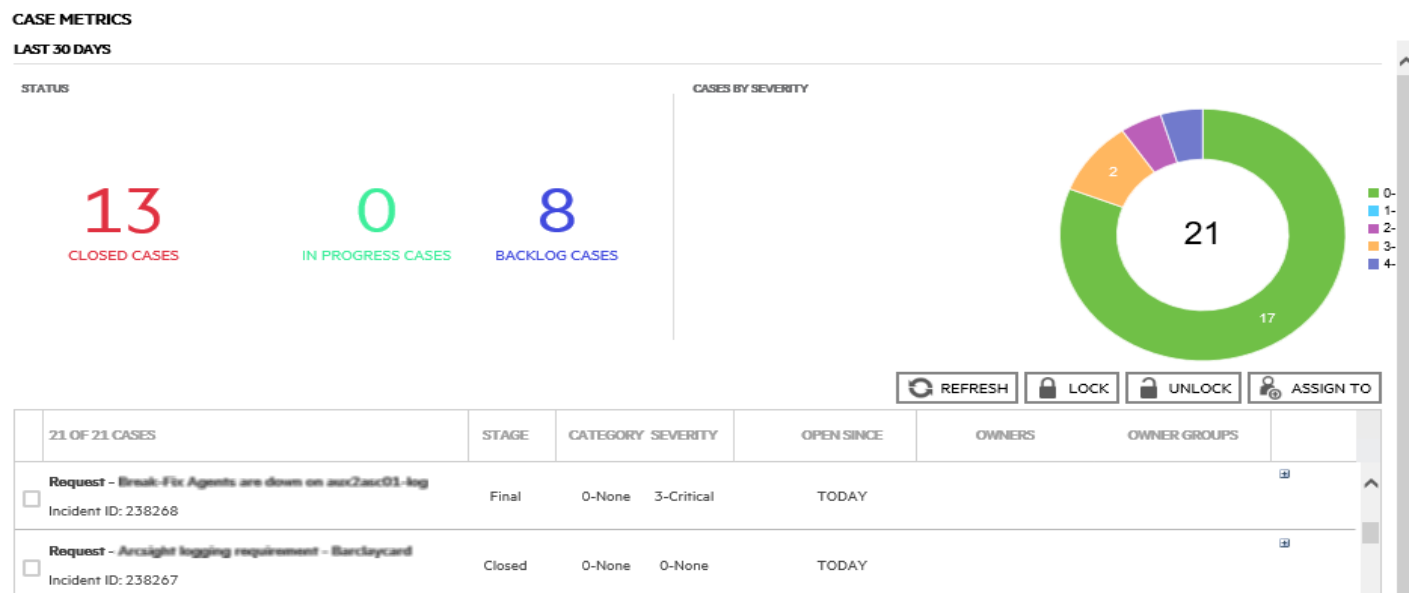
CASE METRICS

LAST 30 DAYS

STATUS

13
CLOSED CASES

0
IN PROGRESS CASES

8
BACKLOG CASES

CASES BY SEVERITY

2

21

17

0-
1-
2-
3-
4-

REFRESH LOCK UNLOCK ASSIGN TO

| | 21 OF 21 CASES | STAGE | CATEGORY | SEVERITY | OPEN SINCE | OWNERS | OWNER GROUPS | |
|---|---|---|---|---|---|---|---|---|
| | Request - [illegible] Incident ID: 238268 | Final | 0-None | 3-Critical | TODAY | | | ⊞ |
| | Request - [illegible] Incident ID: 238267 | Closed | 0-None | 0-None | TODAY | | | ⊞ |